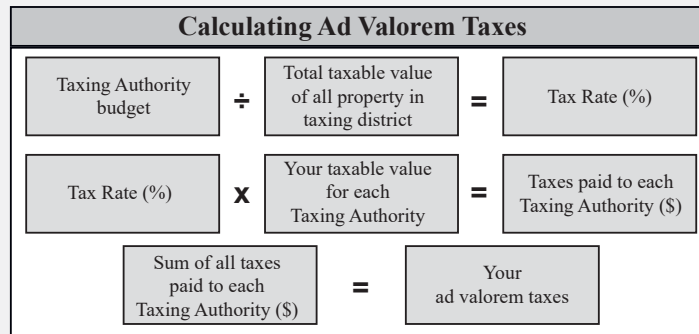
Calculating Ad Valorem Taxes

Taxing Authority budget ÷ Total taxable value of all property in taxing district = Tax Rate (%)

Tax Rate (%) x Your taxable value for each Taxing Authority = Taxes paid to each Taxing Authority ($)

Sum of all taxes paid to each Taxing Authority ($) = Your ad valorem taxes